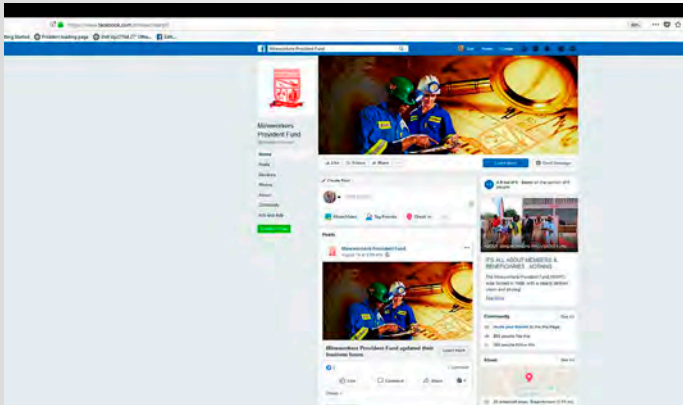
https://www.facebook.com/mineworkerspf

Getting Started

Problem loading page

Mineworkers Provident Fund

Mineworkers Provident Fund

Home

Posts

Reviews

Photos

About

Community

Info and Ads

Create a Page

Like

Follow

Share

Learn More

Send Message

Create Post

Photo/Video

Tag Friends

Check in

Posts

Mineworkers Provident Fund

Mineworkers Provident Fund updated their business hours.

Learn More

Like

Comment

Share

IT'S ALL ABOUT MEMBERS & BENEFICIARIES...NOTHING

See More

Community

See All

Invite your friends to like this Page

See All